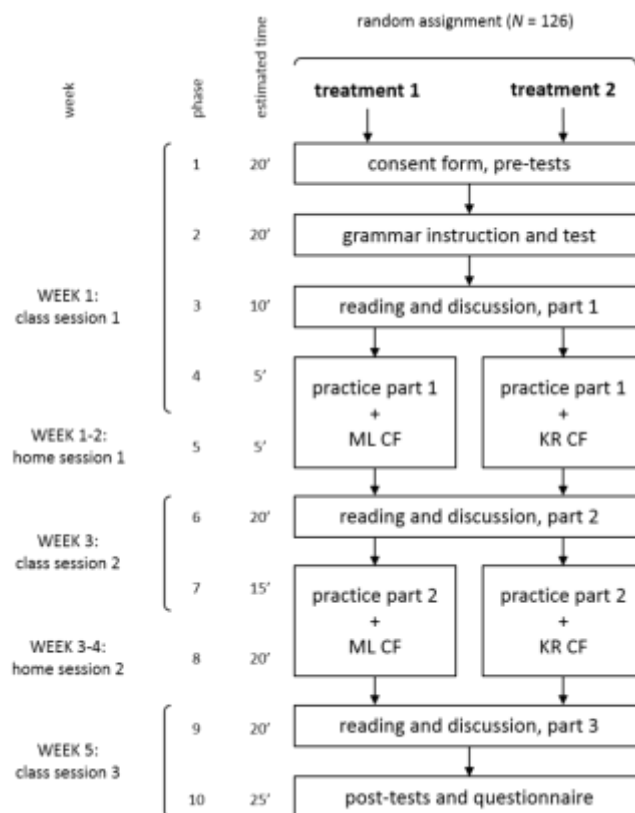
week

phase

estimated time

random assignment ($N$ = 126)

treatment 1

treatment 2

WEEK 1: class session 1

1 20' consent form, pre-tests

2 20' grammar instruction and test

3 10' reading and discussion, part 1

4 5' practice part 1 + ML CF

practice part 1 + KR CF

WEEK 1-2: home session 1

5 5'

WEEK 3: class session 2

6 20' reading and discussion, part 2

7 15' practice part 2 + ML CF

practice part 2 + KR CF

WEEK 3-4: home session 2

8 20'

WEEK 5: class session 3

9 20' reading and discussion, part 3

10 25' post-tests and questionnaire